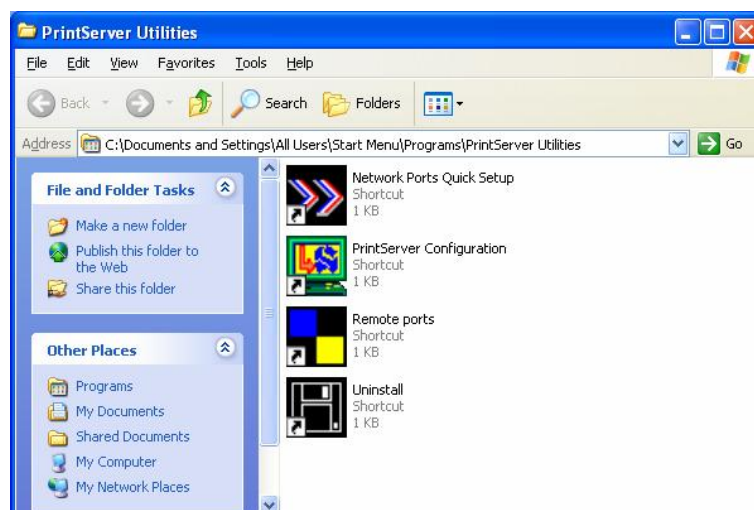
PrintServer Utilities

File Edit View Favorites Tools Help

Back Search Folders

Address C:\Documents and Settings\All Users\Start Menu\Programs\PrintServer Utilities Go

File and Folder Tasks

Make a new folder
Publish this folder to the Web
Share this folder

Other Places

Programs
My Documents
Shared Documents
My Computer
My Network Places

Network Ports Quick Setup
Shortcut
1 KB

PrintServer Configuration
Shortcut
1 KB

Remote ports
Shortcut
1 KB

Uninstall
Shortcut
1 KB